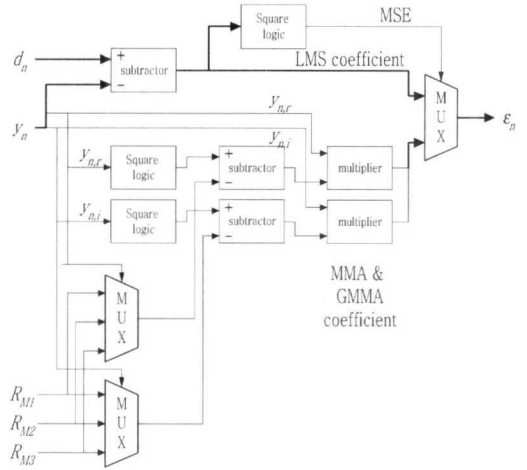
Square logic

MSE

$d_n$

+

subtractor

−

LMS coefficient

$y_n$

$y_{n,r}$

$y_{n,i}$

M
U
X

$\varepsilon_n$

$y_{n,r}$

Square logic

+

subtractor

−

multiplier

$y_{n,i}$

Square logic

+

subtractor

−

multiplier

MMA & GMMA coefficient

M
U
X

$R_{M1}$

$R_{M2}$

$R_{M3}$

M
U
X